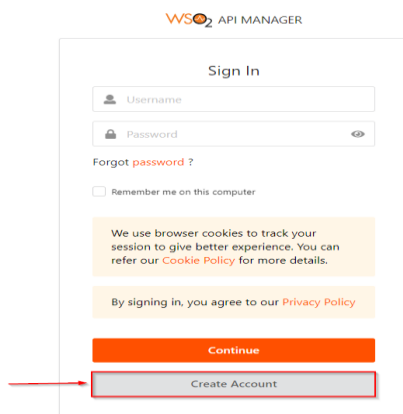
WSO2 API MANAGER

Sign In

Username

Password

Forgot password ?

Remember me on this computer

We use browser cookies to track your session to give better experience. You can refer our Cookie Policy for more details.

By signing in, you agree to our Privacy Policy

Continue

Create Account